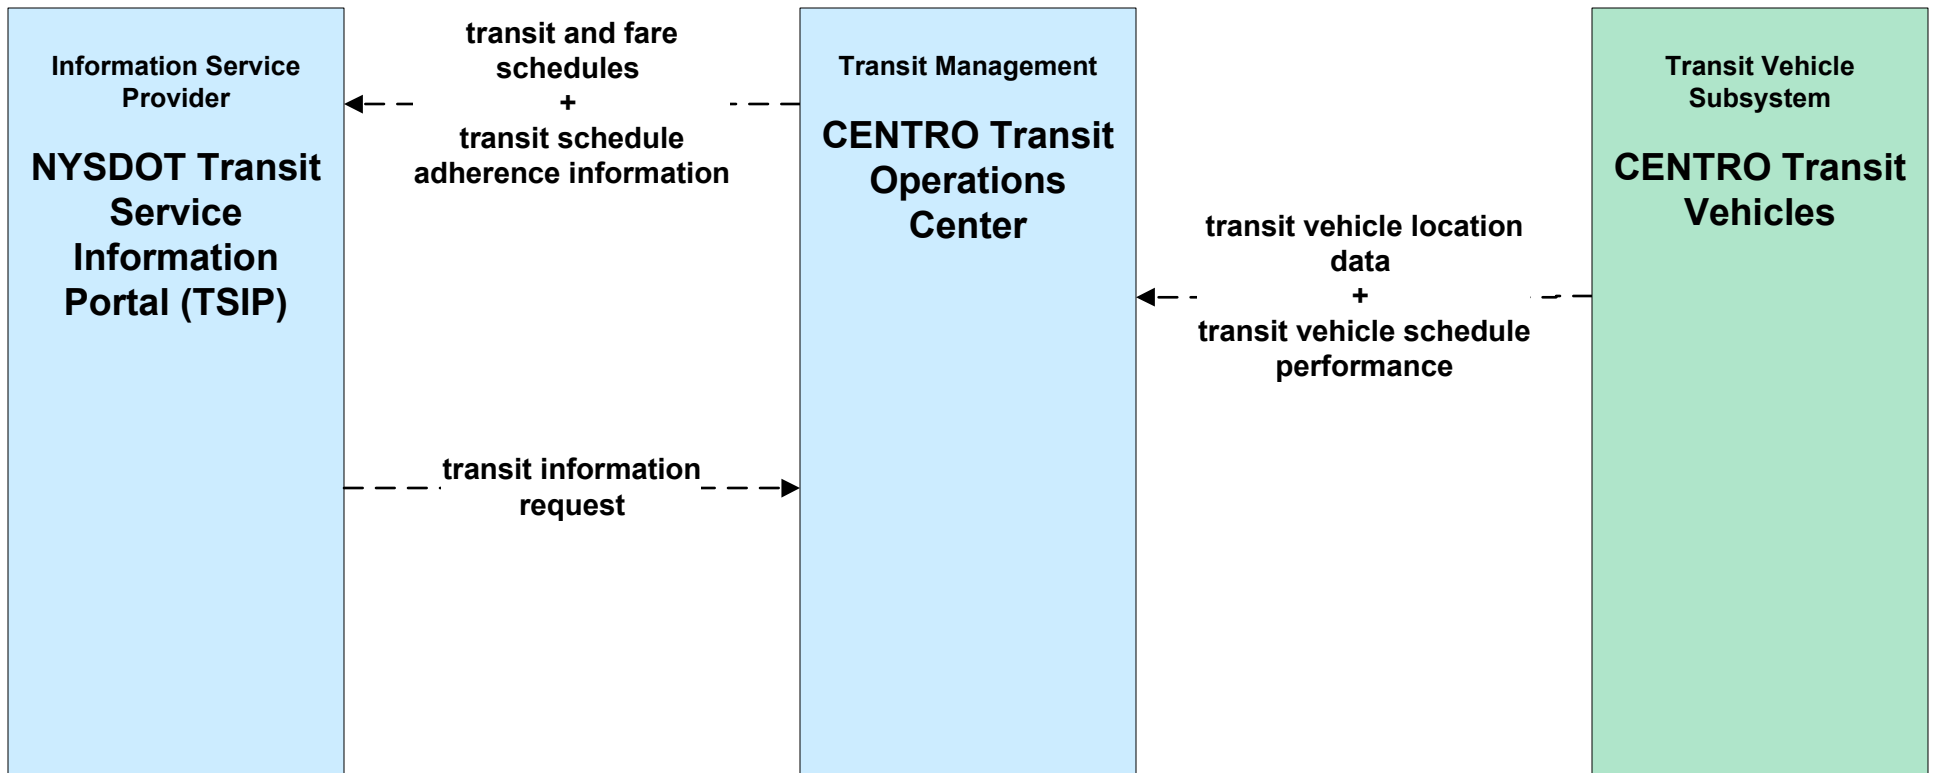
Information Service Provider

NYSDOT Transit Service Information Portal (TSIP)

transit and fare schedules
+
transit schedule adherence information

transit information request

Transit Management

CENTRO Transit Operations Center

transit vehicle location data
+
transit vehicle schedule performance

Transit Vehicle Subsystem

CENTRO Transit Vehicles